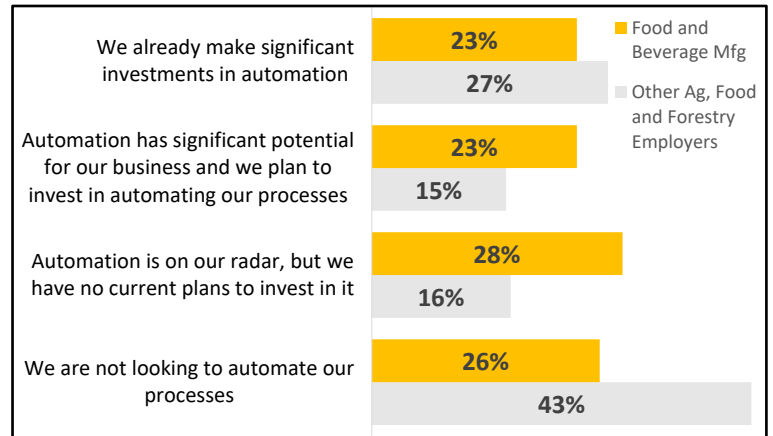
We already make significant investments in automation

23%

27%

Automation has significant potential for our business and we plan to invest in automating our processes

23%

15%

Automation is on our radar, but we have no current plans to invest in it

28%

16%

We are not looking to automate our processes

26%

43%

Food and Beverage Mfg

Other Ag, Food and Forestry Employers